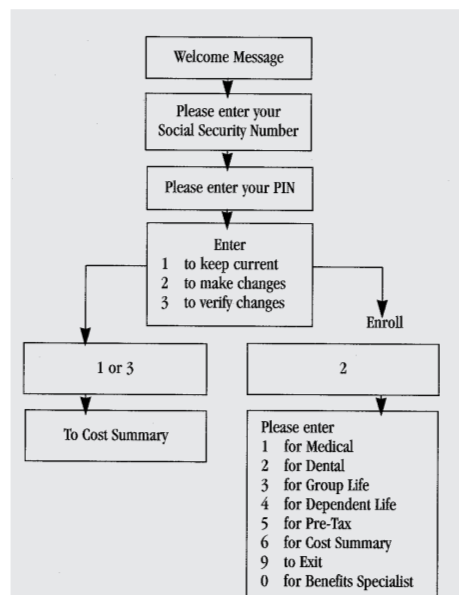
Welcome Message

Please enter your Social Security Number

Please enter your PIN

Enter
1 to keep current
2 to make changes
3 to verify changes

Enroll

1 or 3

2

To Cost Summary

Please enter
1 for Medical
2 for Dental
3 for Group Life
4 for Dependent Life
5 for Pre-Tax
6 for Cost Summary
9 to Exit
0 for Benefits Specialist